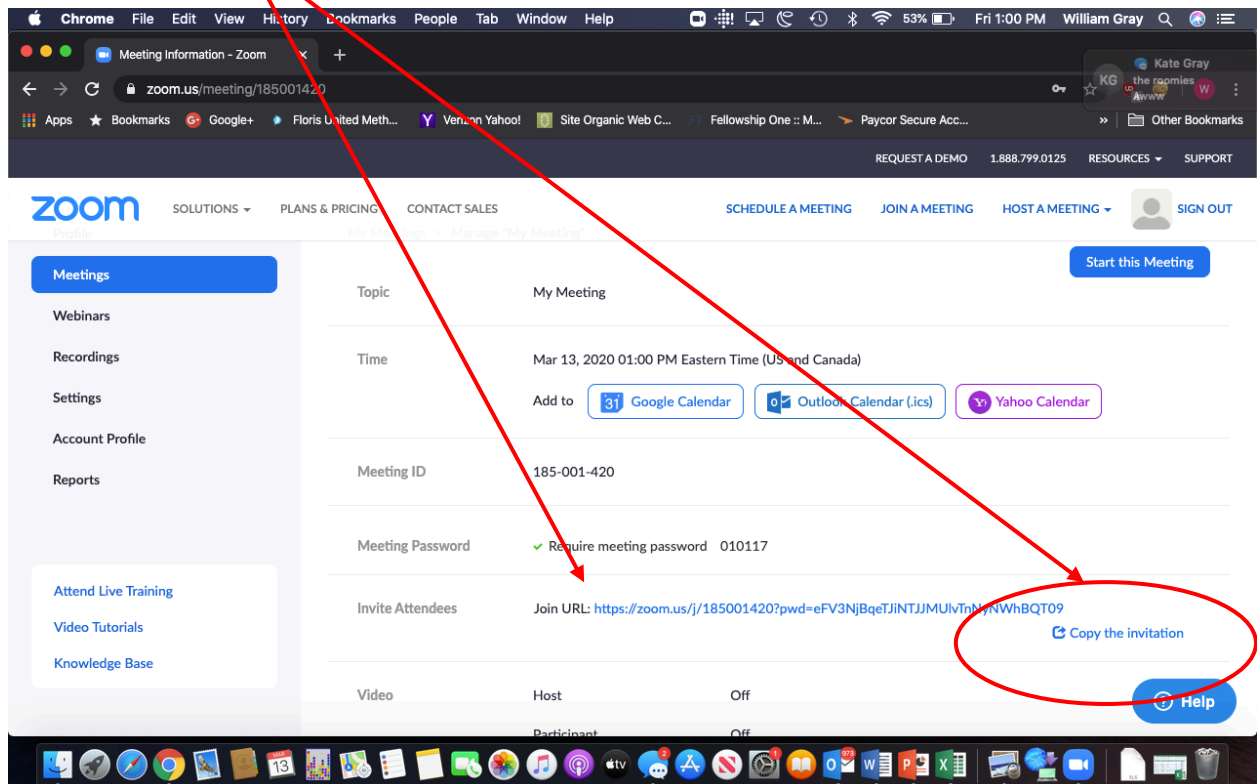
Chrome File Edit View History Bookmarks People Tab Window Help
53% Fri 1:00 PM William Gray

Meeting Information - Zoom
zoom.us/meeting/185001420
Kate Gray
the roomies
Awww

Apps Bookmarks Google+ Floris United Meth... Verizon Yahoo! Site Organic Web C... Fellowship One :: M... Paycor Secure Acc... Other Bookmarks

REQUEST A DEMO 1.888.799.0125 RESOURCES SUPPORT

zoom SOLUTIONS PLANS & PRICING CONTACT SALES SCHEDULE A MEETING JOIN A MEETING HOST A MEETING SIGN OUT

Profile
My Meetings > Manage "My Meeting"

Meetings
Webinars
Recordings
Settings
Account Profile
Reports

Start this Meeting

Topic My Meeting

Time Mar 13, 2020 01:00 PM Eastern Time (US and Canada)
Add to Google Calendar Outlook Calendar (.ics) Yahoo Calendar

Meeting ID 185-001-420

Meeting Password Require meeting password 010117

Invite Attendees Join URL: https://zoom.us/j/185001420?pwd=eFV3NjBqeTJiNTJJMUlvTnNyNWhBQT09
Copy the invitation

Attend Live Training
Video Tutorials
Knowledge Base

Video Host Off
Participant Off

Help